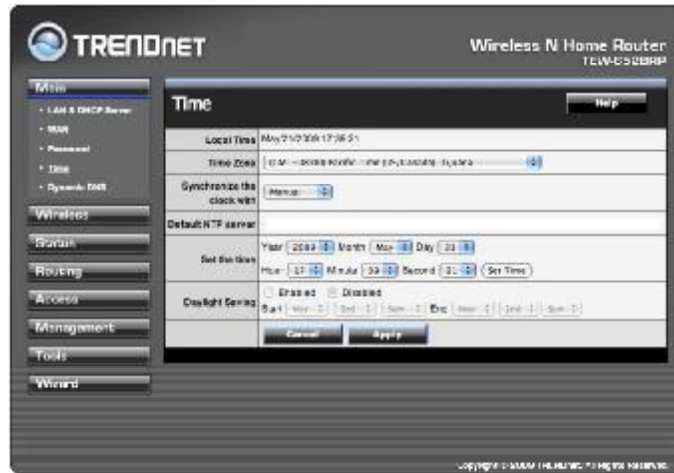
TRENDNET

Wireless N Home Router
TEW-652BRP

Main
• LAN & DHCP Server
• WAN
• Password
• Time
• Dynamic DNS

Wireless
Status
Routing
Access
Management
Tools
Wizard

Time

Help

Local Time May/21/2009 17:39:51

Time Zone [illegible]

Synchronize the clock with Manual

Default NTP server

Set the time Year 2009 Month May Day 21
Hour 17 Minute 39 Second 3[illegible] Set Time

Daylight Saving Enabled Disabled
Start Mar 2nd Sun End Nov 2nd Sun

Cancel Apply

Copyright © 2009 TRENDnet. All Rights Reserved.